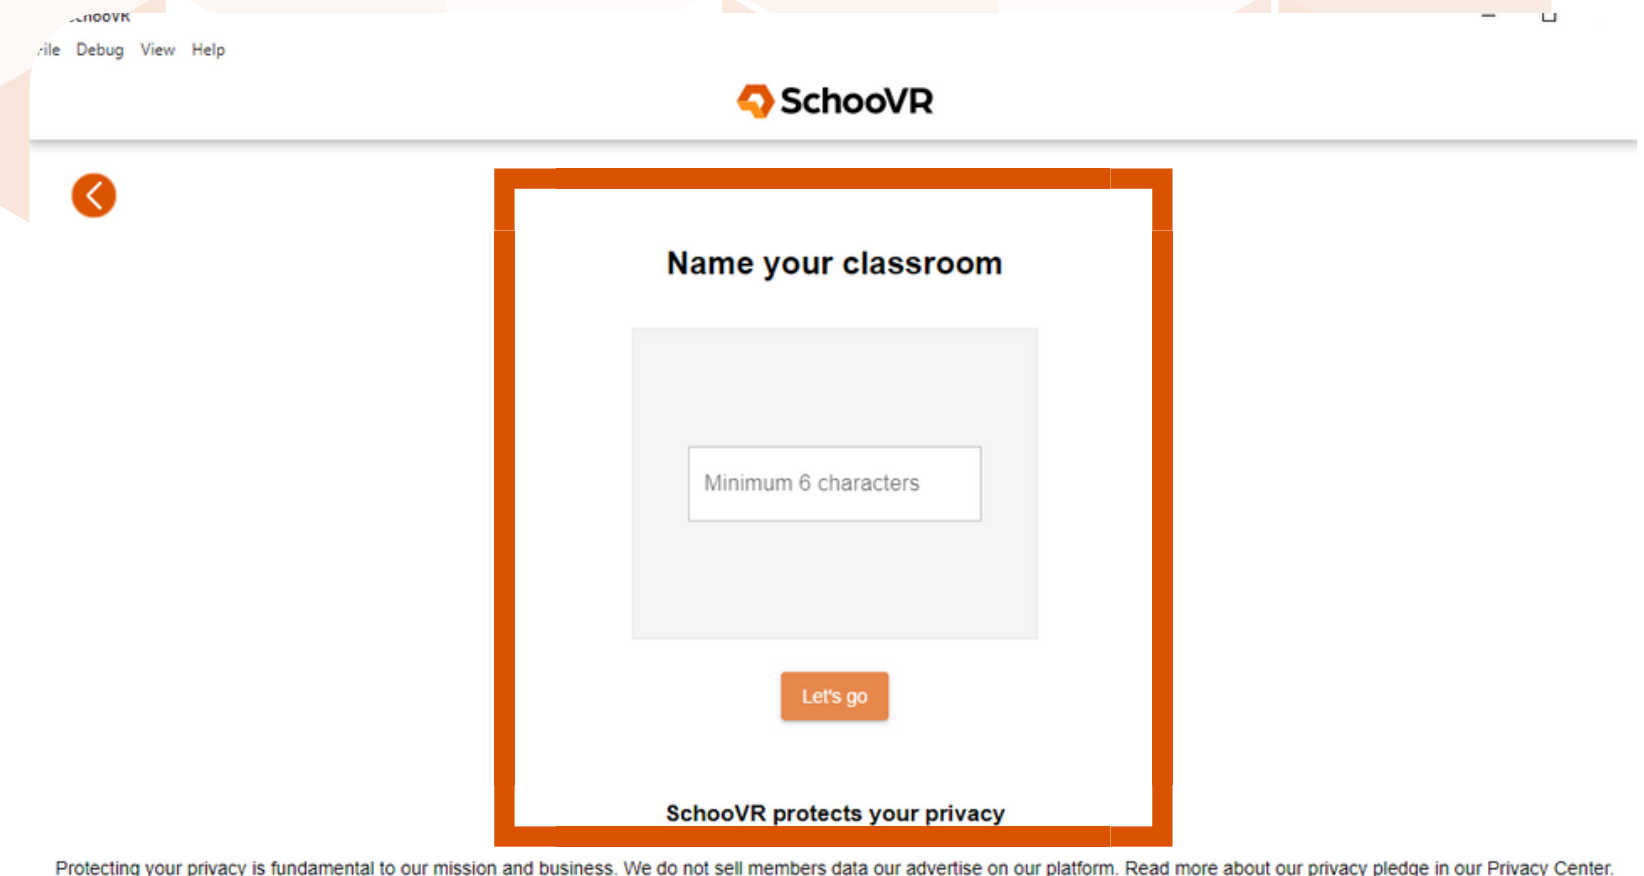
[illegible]hooVR

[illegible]ile Debug View Help

SchooVR

Name your classroom

Minimum 6 characters

Let's go

SchooVR protects your privacy

Protecting your privacy is fundamental to our mission and business. We do not sell members data our advertise on our platform. Read more about our privacy pledge in our Privacy Center.